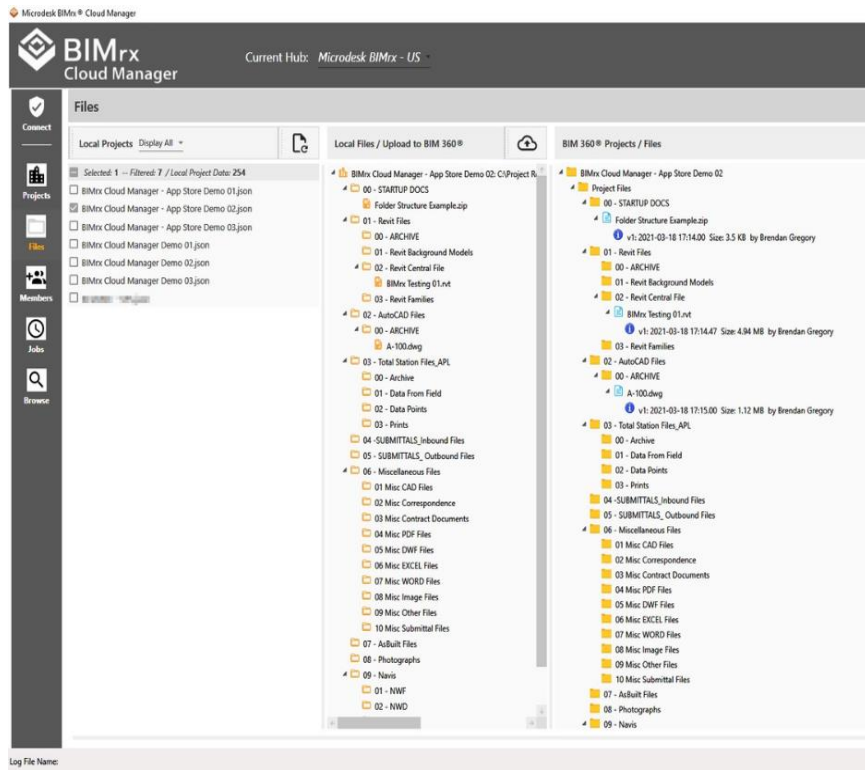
Microdesk BIMrx® Cloud Manager

BIMrx
Cloud Manager

Current Hub: Microdesk BIMrx - US

Connect
Projects
Files
Members
Jobs
Browse

Files

Local Projects Display All

Selected: 1 -- Filtered: 7 / Local Project Data: 254
BIMrx Cloud Manager - App Store Demo 01.json
BIMrx Cloud Manager - App Store Demo 02.json
BIMrx Cloud Manager - App Store Demo 03.json
BIMrx Cloud Manager Demo 01.json
BIMrx Cloud Manager Demo 02.json
BIMrx Cloud Manager Demo 03.json
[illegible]

Local Files / Upload to BIM 360®

BIMrx Cloud Manager - App Store Demo 02: C:\Project R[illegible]
00 - STARTUP DOCS
Folder Structure Example.zip
01 - Revit Files
00 - ARCHIVE
01 - Revit Background Models
02 - Revit Central File
BIMrx Testing 01.rvt
03 - Revit Families
02 - AutoCAD Files
00 - ARCHIVE
A-100.dwg
03 - Total Station Files_APL
00 - Archive
01 - Data From Field
02 - Data Points
03 - Prints
04 -SUBMITTALS_Inbound Files
05 - SUBMITTALS_ Outbound Files
06 - Miscellaneous Files
01 Misc CAD Files
02 Misc Correspondence
03 Misc Contract Documents
04 Misc PDF Files
05 Misc DWF Files
06 Misc EXCEL Files
07 Misc WORD Files
08 Misc Image Files
09 Misc Other Files
10 Misc Submittal Files
07 - AsBuilt Files
08 - Photographs
09 - Navis
01 - NWF
02 - NWD

BIM 360® Projects / Files

BIMrx Cloud Manager - App Store Demo 02
Project Files
00 - STARTUP DOCS
Folder Structure Example.zip
v1: 2021-03-18 17:14.00 Size: 3.5 KB by Brendan Gregory
01 - Revit Files
00 - ARCHIVE
01 - Revit Background Models
02 - Revit Central File
BIMrx Testing 01.rvt
v1: 2021-03-18 17:14.47 Size: 4.94 MB by Brendan Gregory
03 - Revit Families
02 - AutoCAD Files
00 - ARCHIVE
A-100.dwg
v1: 2021-03-18 17:15.00 Size: 1.12 MB by Brendan Gregory
03 - Total Station Files_APL
00 - Archive
01 - Data From Field
02 - Data Points
03 - Prints
04 -SUBMITTALS_Inbound Files
05 - SUBMITTALS_ Outbound Files
06 - Miscellaneous Files
01 Misc CAD Files
02 Misc Correspondence
03 Misc Contract Documents
04 Misc PDF Files
05 Misc DWF Files
06 Misc EXCEL Files
07 Misc WORD Files
08 Misc Image Files
09 Misc Other Files
10 Misc Submittal Files
07 - AsBuilt Files
08 - Photographs
09 - Navis

Log File Name: